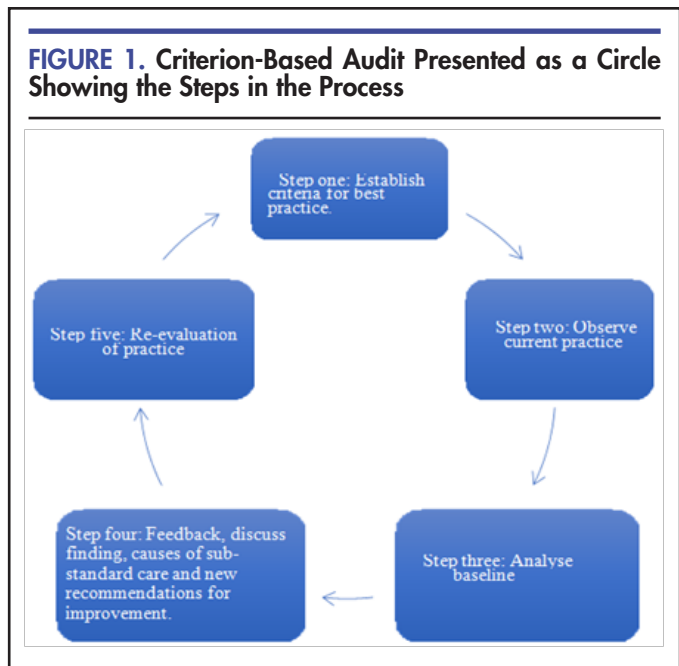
FIGURE 1. Criterion-Based Audit Presented as a Circle Showing the Steps in the Process

Step one: Establish criteria for best practice.

Step two: Observe current practice

Step three: Analyse baseline

Step four: Feedback, discuss finding, causes of sub-standard care and new recommendations for improvement.

Step five: Re-evaluation of practice